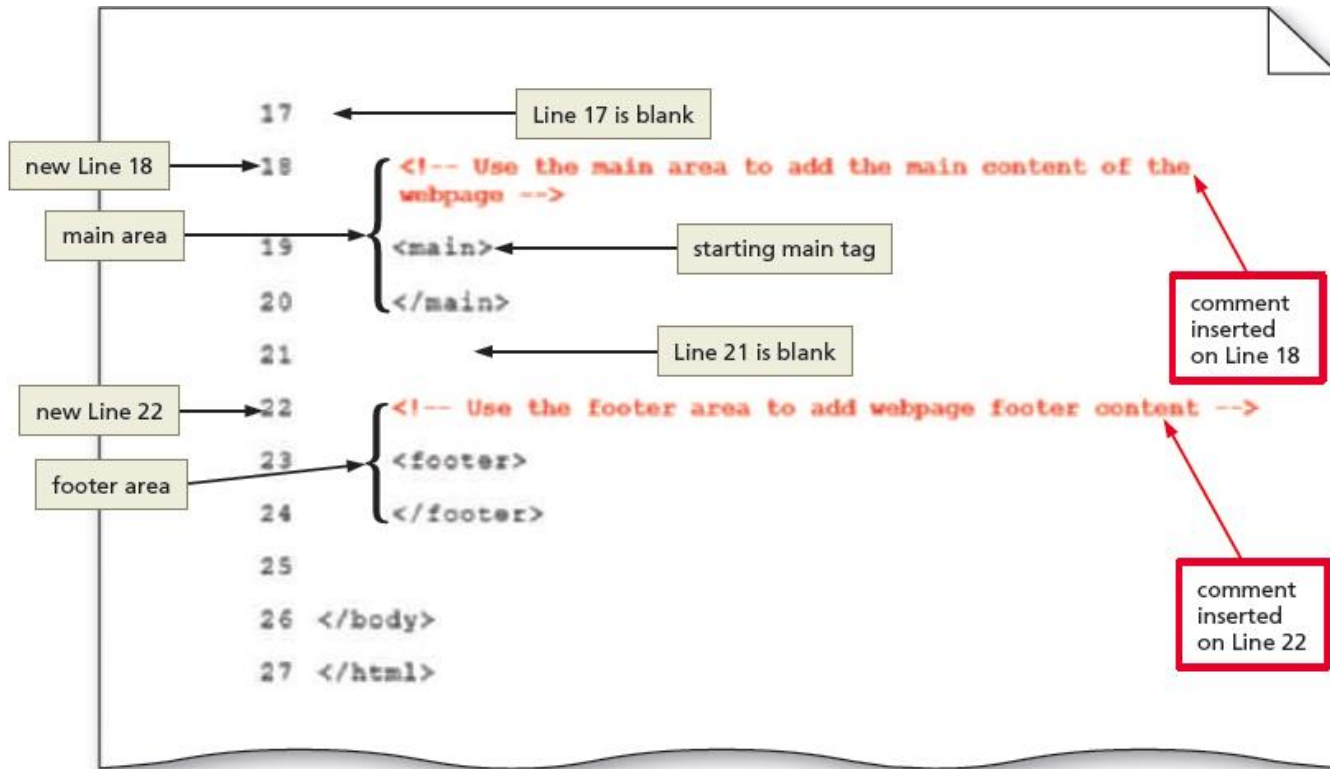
17 Line 17 is blank

new Line 18

18 <!-- Use the main area to add the main content of the webpage -->

main area

19 <main> starting main tag

20 </main>

comment inserted on Line 18

21 Line 21 is blank

new Line 22

22 <!-- Use the footer area to add webpage footer content -->

footer area

23 <footer>

24 </footer>

25

26 </body>

27 </html>

comment inserted on Line 22